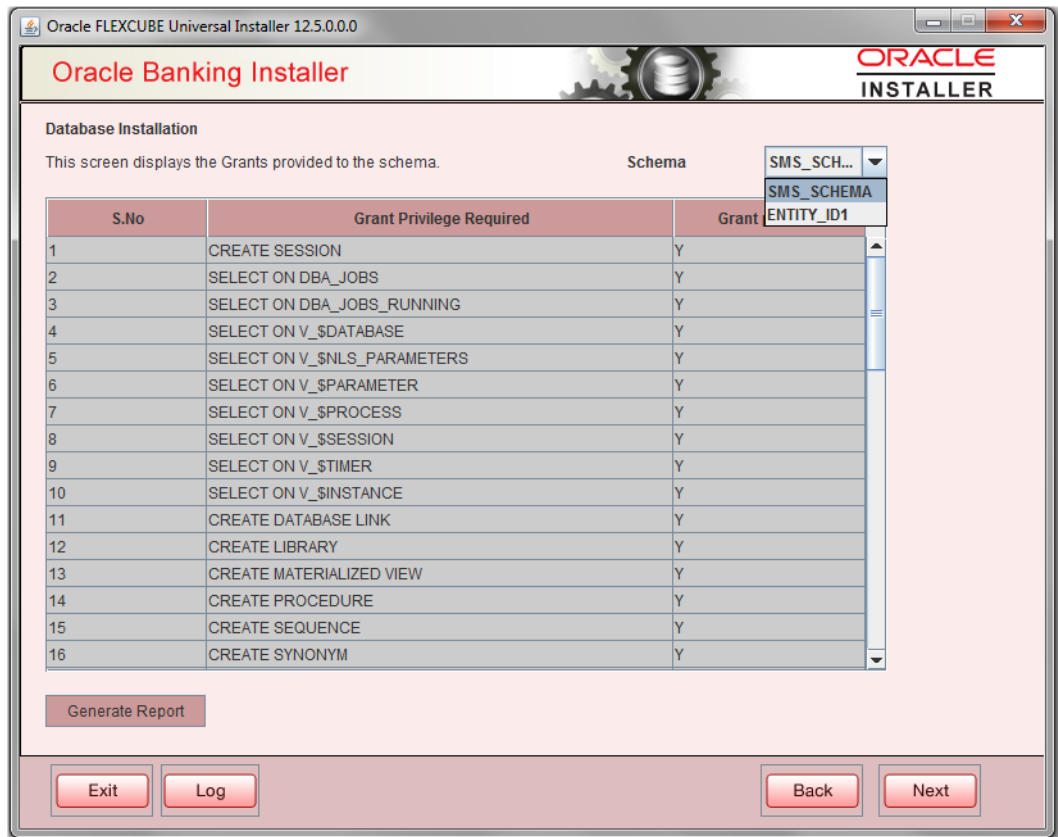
Oracle FLEXCUBE Universal Installer 12.5.0.0.0

Oracle Banking Installer

ORACLE
INSTALLER

Database Installation

This screen displays the Grants provided to the schema.

Schema SMS_SCH...

SMS_SCHEMA
ENTITY_ID1

| S.No | Grant Privilege Required | Grant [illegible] |
|---|---|---|
| 1 | CREATE SESSION | Y |
| 2 | SELECT ON DBA_JOBS | Y |
| 3 | SELECT ON DBA_JOBS_RUNNING | Y |
| 4 | SELECT ON V_$DATABASE | Y |
| 5 | SELECT ON V_$NLS_PARAMETERS | Y |
| 6 | SELECT ON V_$PARAMETER | Y |
| 7 | SELECT ON V_$PROCESS | Y |
| 8 | SELECT ON V_$SESSION | Y |
| 9 | SELECT ON V_$TIMER | Y |
| 10 | SELECT ON V_$INSTANCE | Y |
| 11 | CREATE DATABASE LINK | Y |
| 12 | CREATE LIBRARY | Y |
| 13 | CREATE MATERIALIZED VIEW | Y |
| 14 | CREATE PROCEDURE | Y |
| 15 | CREATE SEQUENCE | Y |
| 16 | CREATE SYNONYM | Y |

Generate Report

Exit Log Back Next